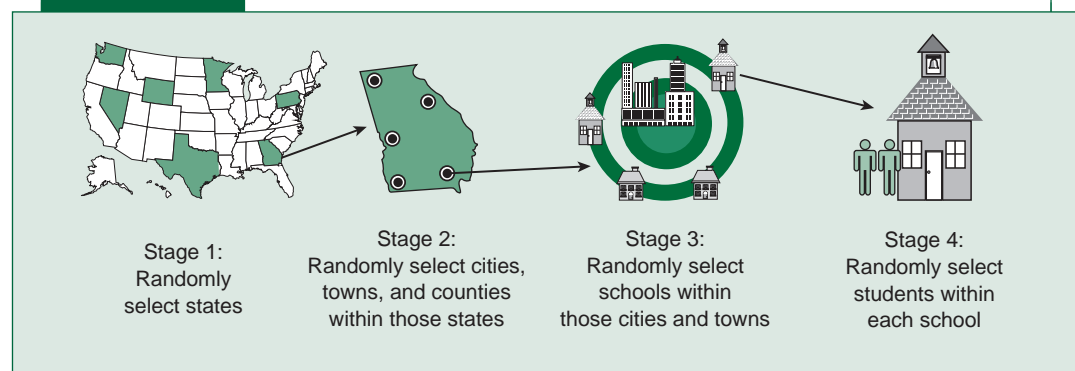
Stage 1:
Randomly
select states

Stage 2:
Randomly select cities,
towns, and counties
within those states

Stage 3:
Randomly select
schools within
those cities and towns

Stage 4:
Randomly select
students within
each school